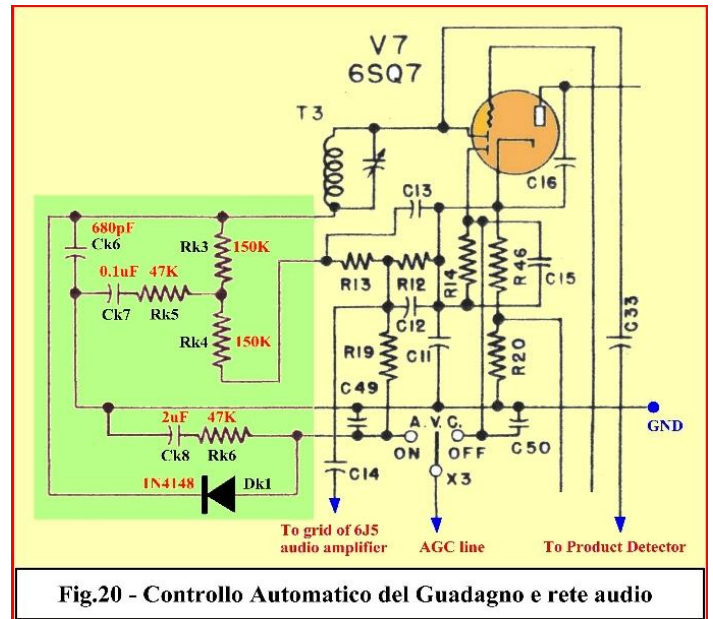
V7
6SQ7
T3
C13
C16
680pF
Ck6
Rk3 150K
0.1uF 47K
Ck7 Rk5
Rk4 150K
R13
R12
R14
R46
C15
C12
R19
C11
R20
C33
C49
2uF 47K
Ck8 Rk6
A.V.C.
ON
OFF
C50
GND
1N4148
Dk1
C14
X3
To grid of 6J5 audio amplifier
AGC line
To Product Detector

Fig.20 - Controllo Automatico del Guadagno e rete audio